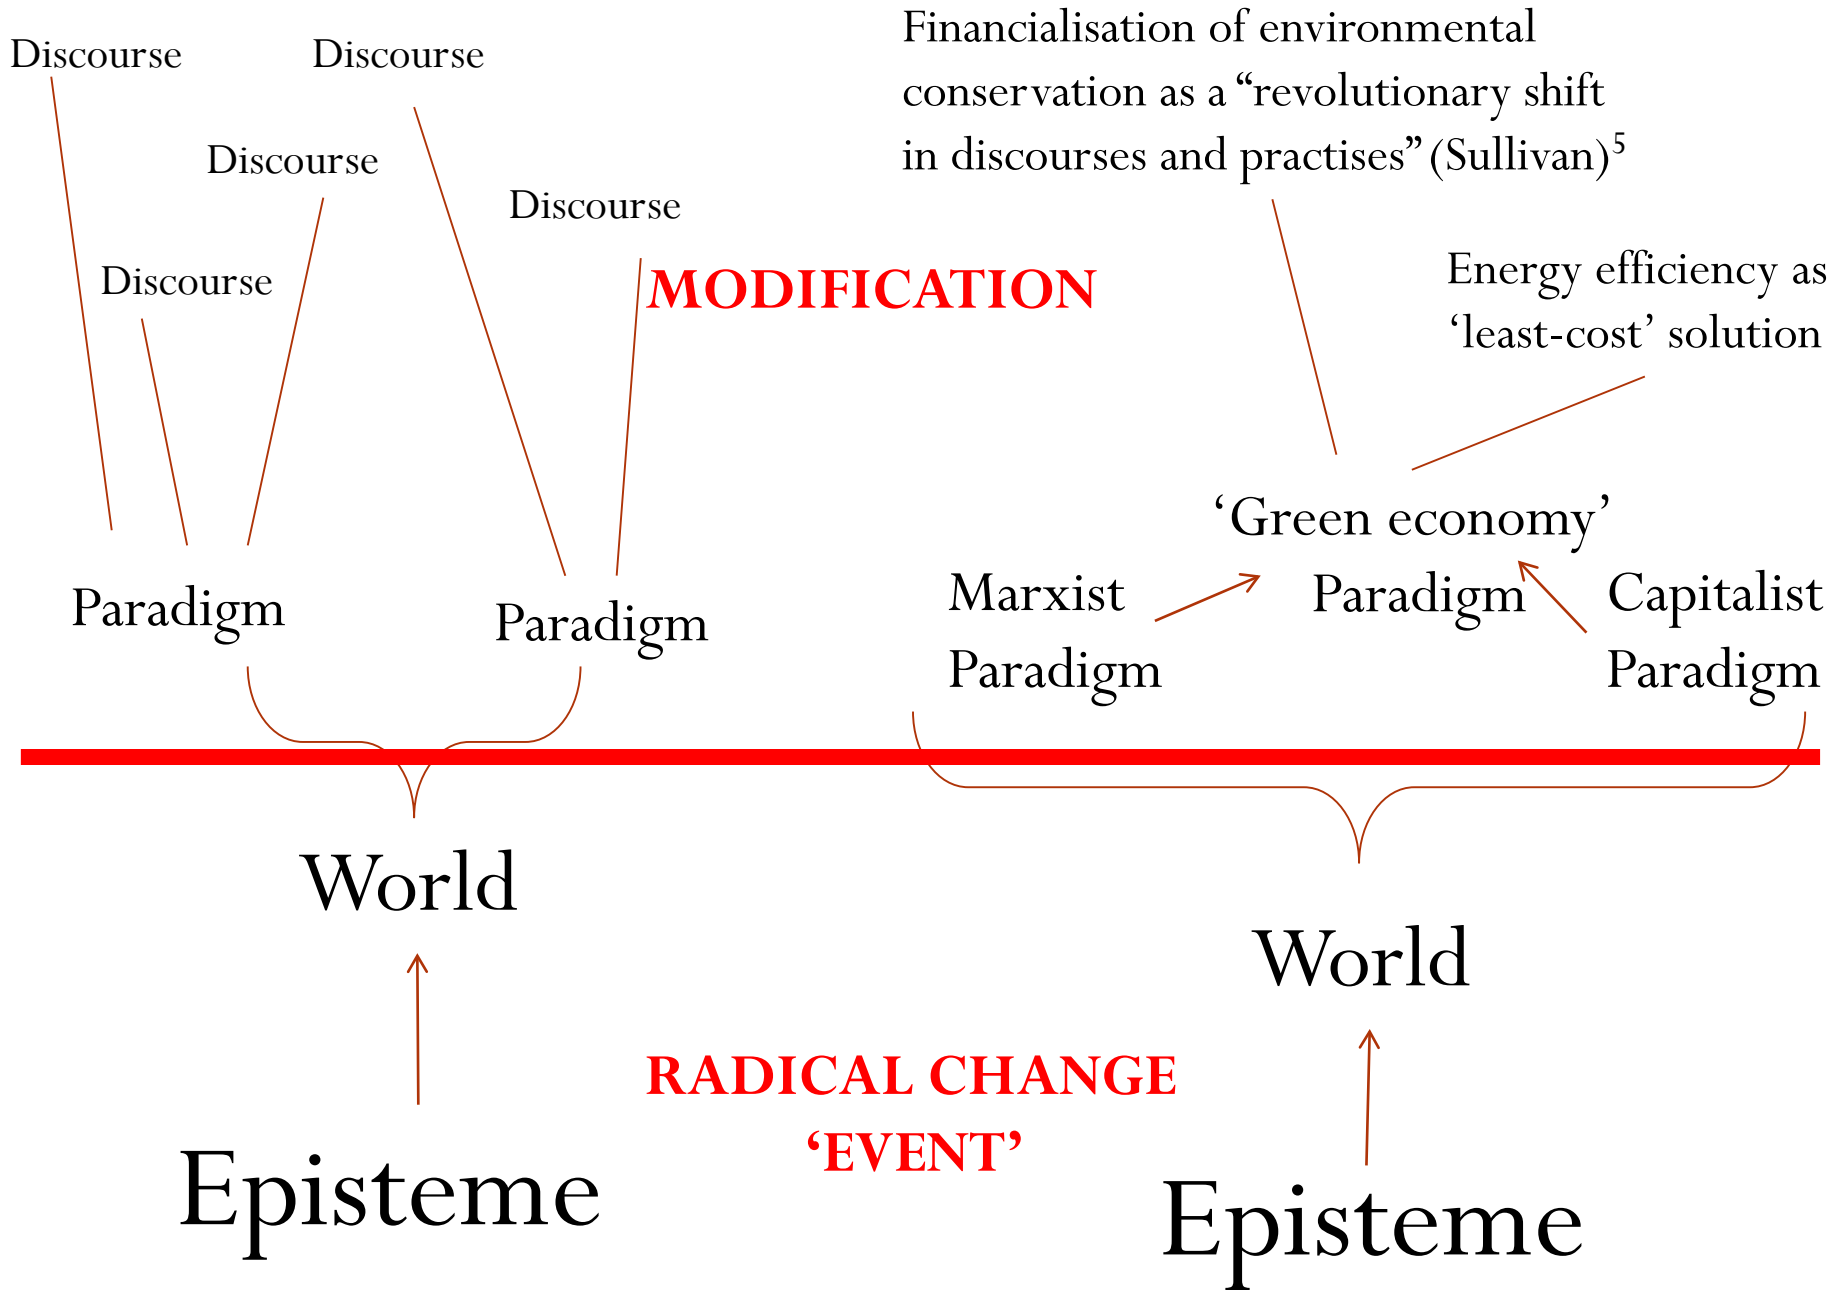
Discourse

Discourse

Discourse

Discourse

Discourse

Financialisation of environmental conservation as a "revolutionary shift in discourses and practises" (Sullivan)$^5$

MODIFICATION

Energy efficiency as 'least-cost' solution

'Green economy'

Paradigm

Paradigm

Marxist Paradigm

Paradigm

Capitalist Paradigm

World

World

RADICAL CHANGE 'EVENT'

Episteme

Episteme